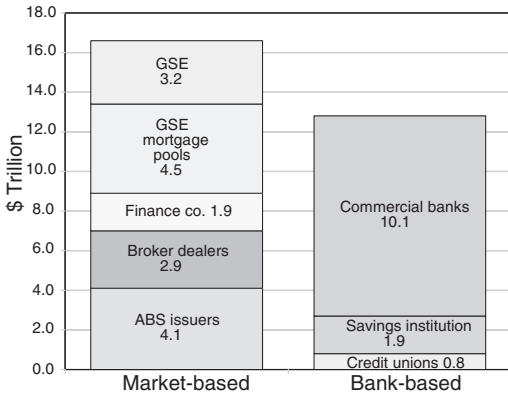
18.0
16.0
14.0
12.0
10.0
8.0
6.0
4.0
2.0
0.0

$ Trillion

GSE
3.2

GSE
mortgage
pools
4.5

Finance co. 1.9

Broker dealers
2.9

ABS issuers
4.1

Commercial banks
10.1

Savings institution
1.9

Credit unions 0.8

Market-based

Bank-based